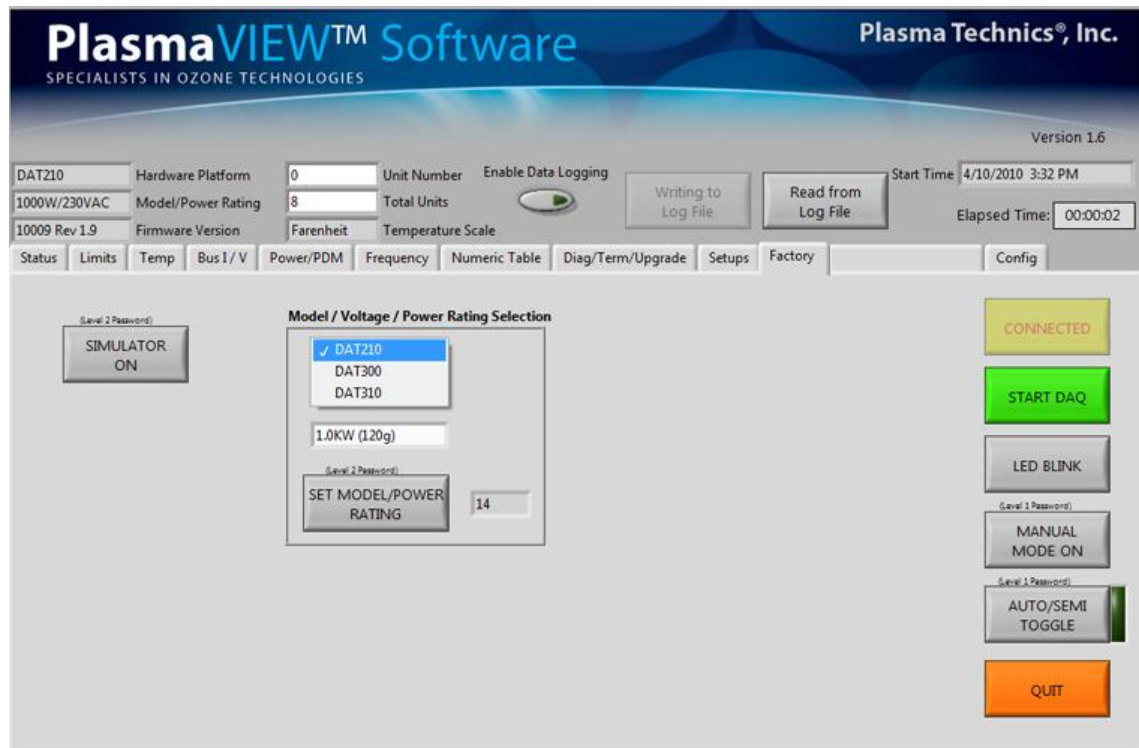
PlasmaVIEW™ Software
SPECIALISTS IN OZONE TECHNOLOGIES

Plasma Technics®, Inc.

Version 1.6

DAT210 Hardware Platform
1000W/230VAC Model/Power Rating
10009 Rev 1.9 Firmware Version

0 Unit Number
8 Total Units
Farenheit Temperature Scale

Enable Data Logging

Writing to Log File

Read from Log File

Start Time 4/10/2010 3:32 PM

Elapsed Time: 00:00:02

Status | Limits | Temp | Bus I / V | Power/PDM | Frequency | Numeric Table | Diag/Term/Upgrade | Setups | Factory | Config

(Level 2 Password)
SIMULATOR ON

Model / Voltage / Power Rating Selection

✓ DAT210
DAT300
DAT310

1.0KW (120g)

(Level 2 Password)
SET MODEL/POWER RATING

14

CONNECTED

START DAQ

LED BLINK

(Level 1 Password)
MANUAL MODE ON

(Level 1 Password)
AUTO/SEMI TOGGLE

QUIT